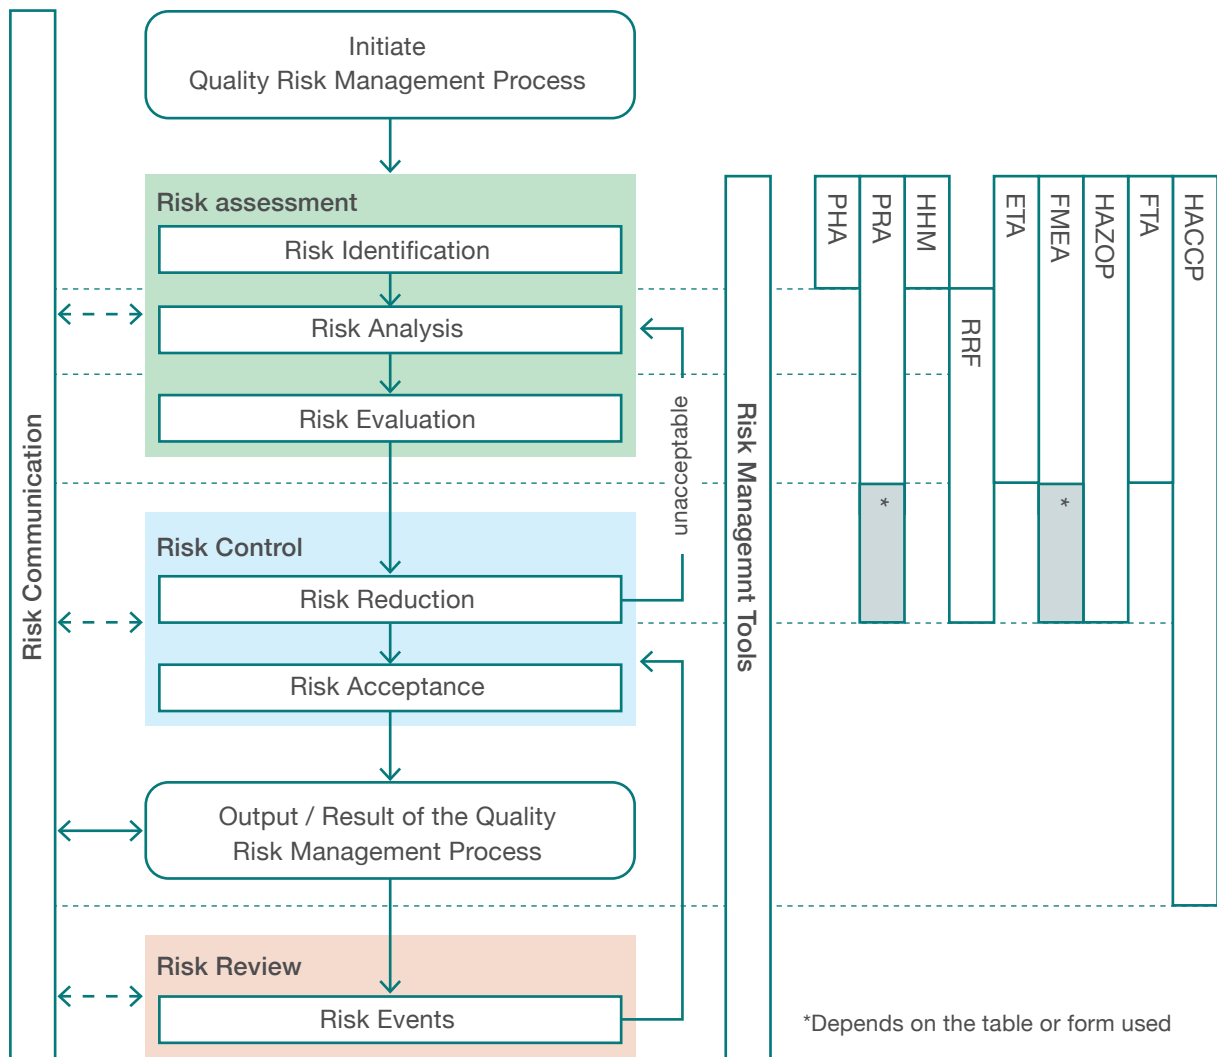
Risk Communication

Initiate
Quality Risk Management Process

Risk assessment

Risk Identification

Risk Analysis

Risk Evaluation

unacceptable

Risk Control

Risk Reduction

Risk Acceptance

Output / Result of the Quality
Risk Management Process

Risk Review

Risk Events

Risk Managemnt Tools

PHA

PRA

HHM

RRF

ETA

FMEA

HAZOP

FTA

HACCP

*

*

*Depends on the table or form used